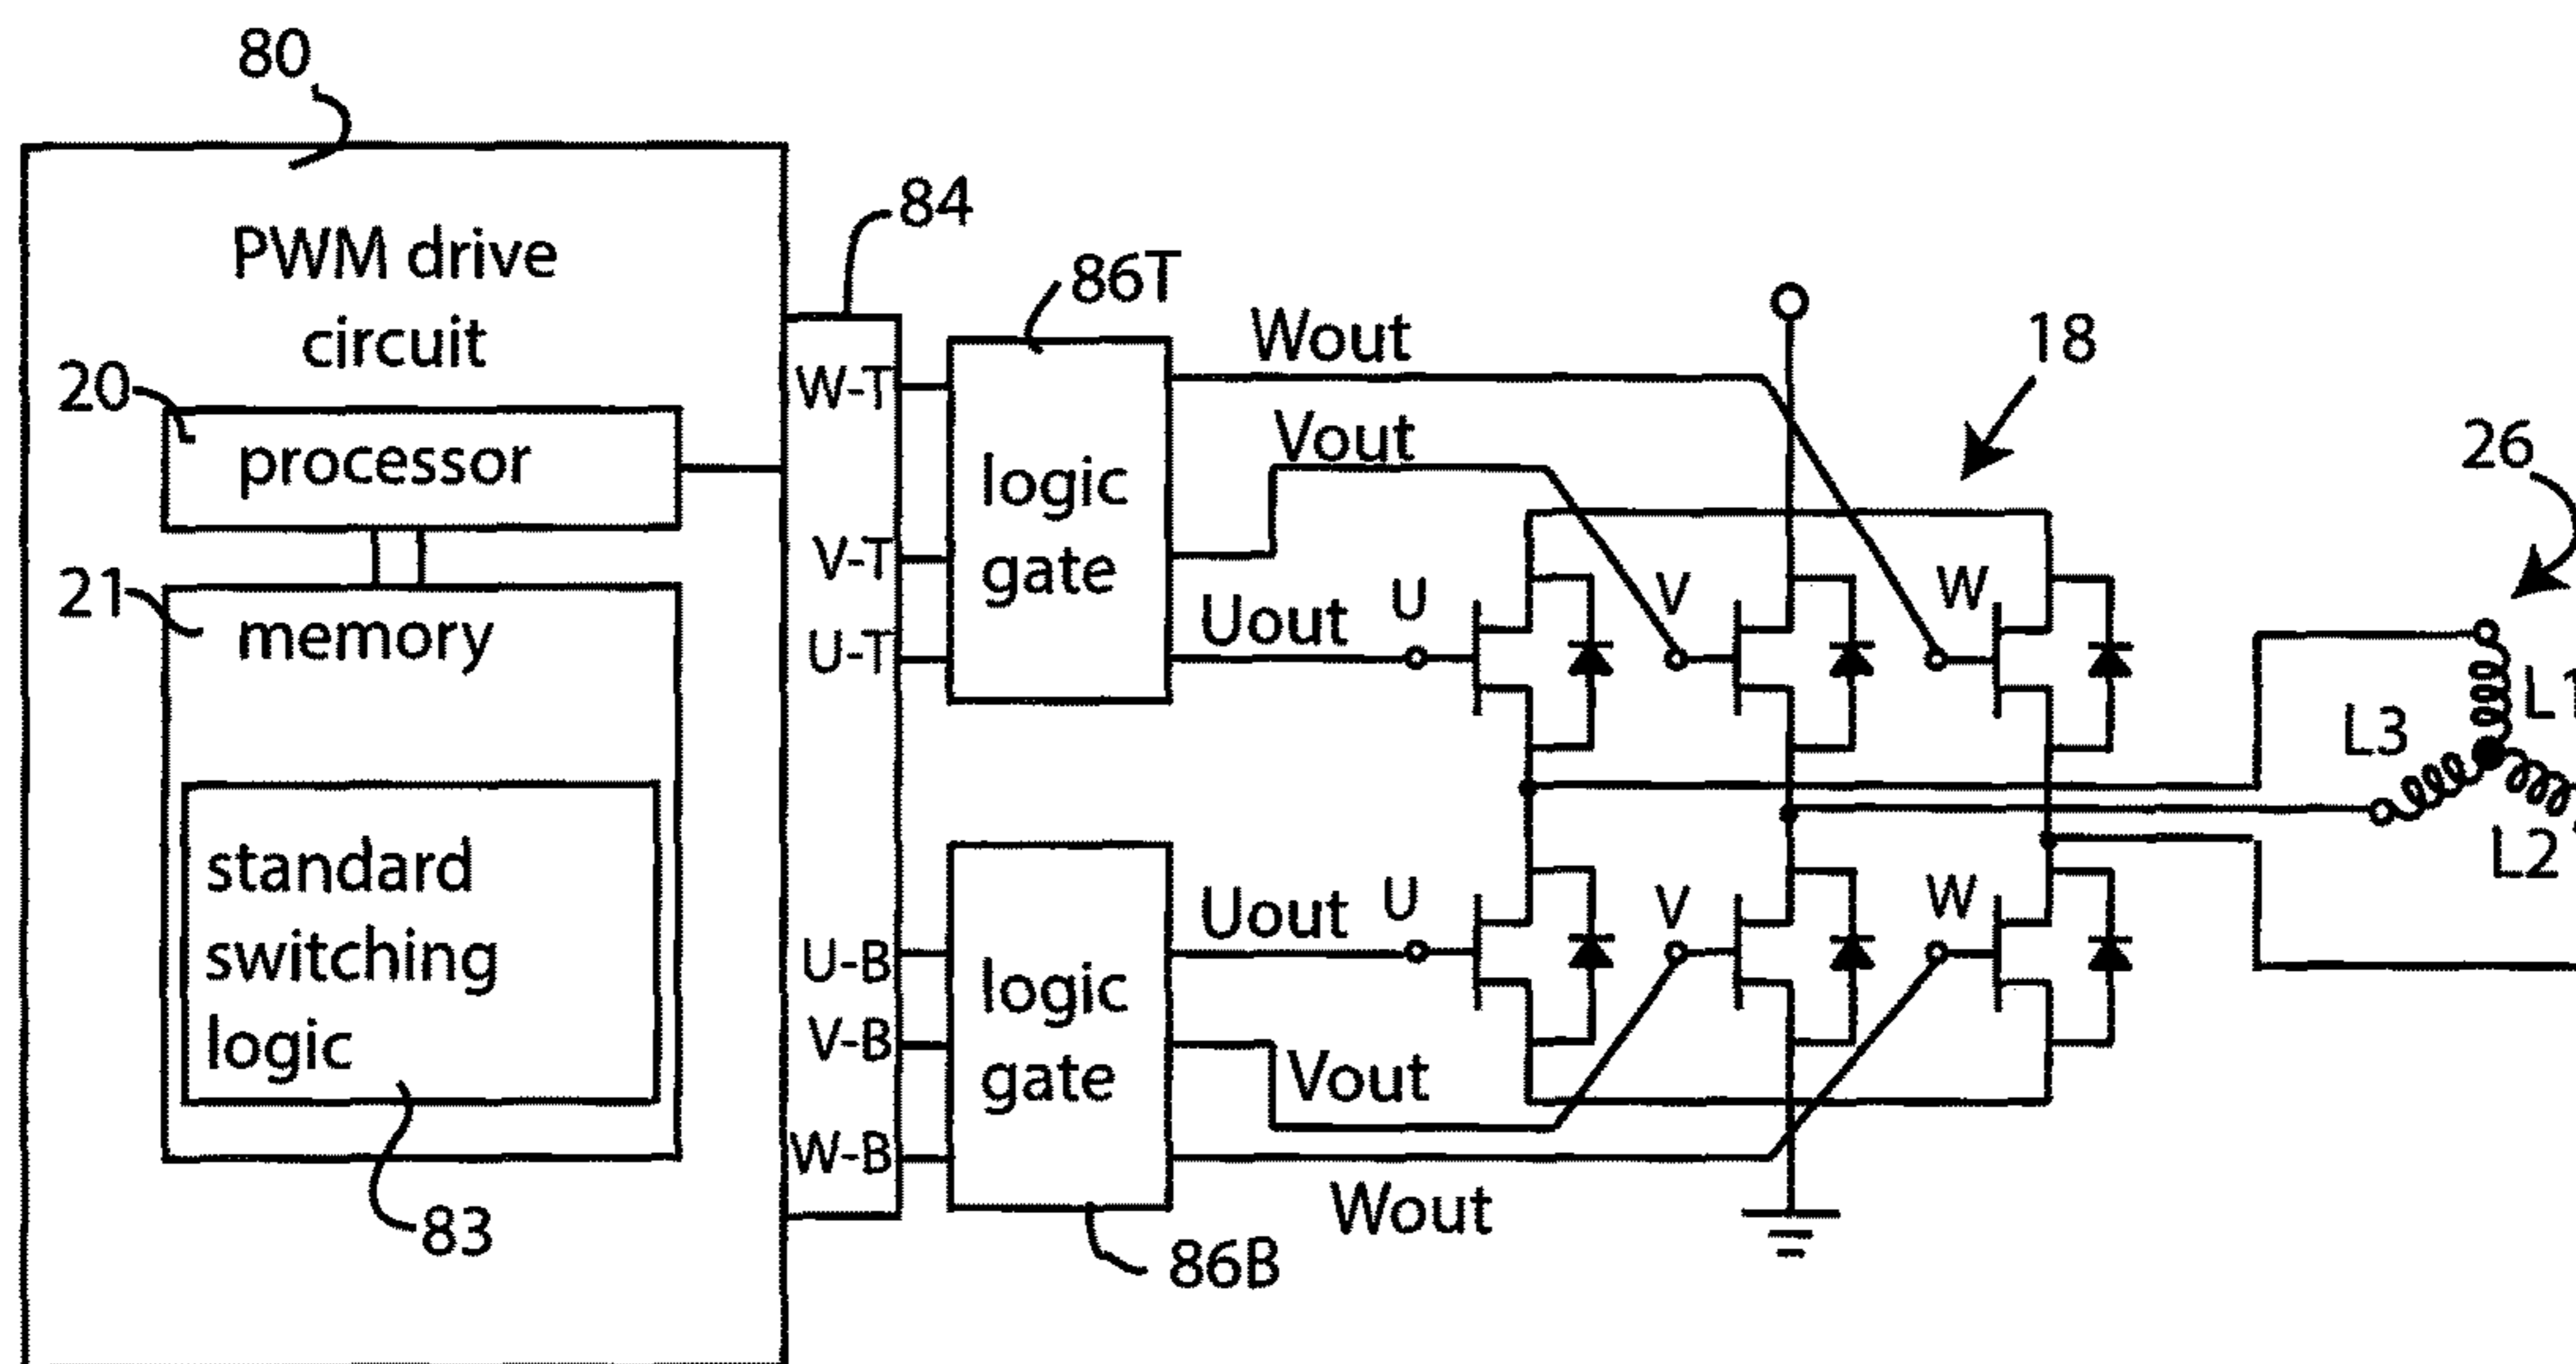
80

PWM drive circuit

20

processor

21

memory

standard switching logic

83

84

W-T

V-T

U-T

U-B

V-B

W-B

86T

logic gate

logic gate

86B

Wout

Vout

Uout

U

V

W

18

Uout

U

V

W

Vout

Wout

26

L1

L3

L2